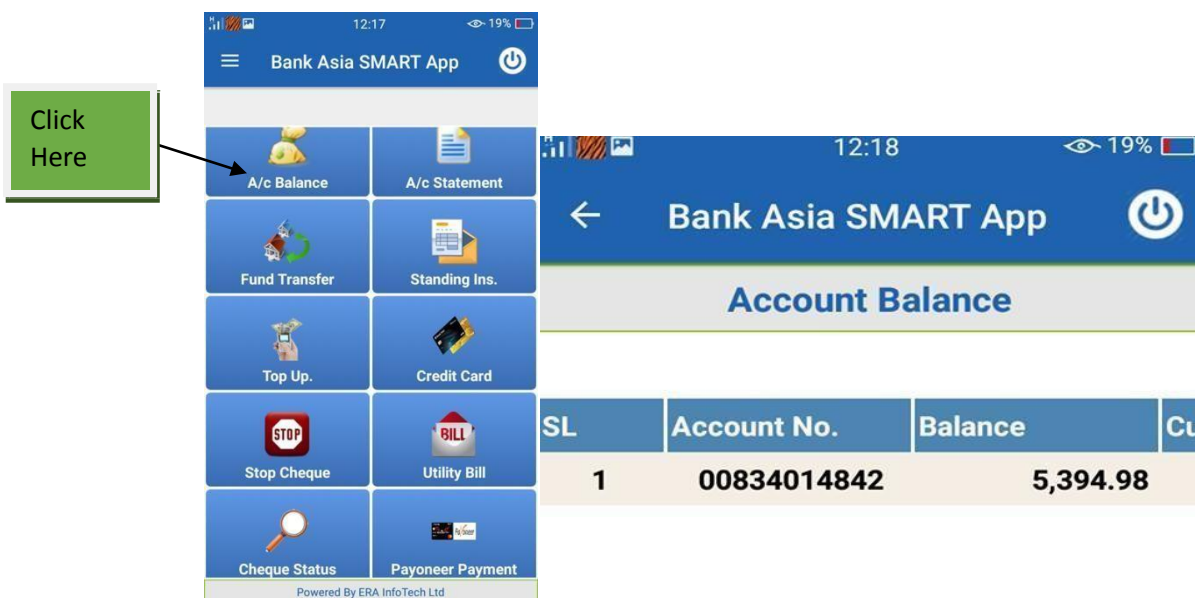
Click Here

12:17 19%

Bank Asia SMART App

A/c Balance
A/c Statement
Fund Transfer
Standing Ins.
Top Up.
Credit Card
STOP
Stop Cheque
BILL
Utility Bill
Cheque Status
Payoneer Payment

Powered By ERA InfoTech Ltd

12:18 19%

Bank Asia SMART App

Account Balance

| SL | Account No. | Balance | Cu |
|---|---|---|---|
| 1 | 00834014842 | 5,394.98 | |